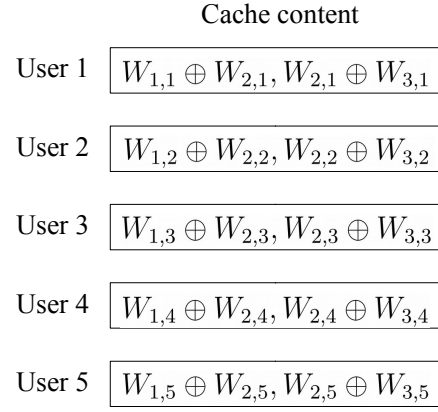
Cache content

User 1 $W_{1,1} \oplus W_{2,1}, W_{2,1} \oplus W_{3,1}$

User 2 $W_{1,2} \oplus W_{2,2}, W_{2,2} \oplus W_{3,2}$

User 3 $W_{1,3} \oplus W_{2,3}, W_{2,3} \oplus W_{3,3}$

User 4 $W_{1,4} \oplus W_{2,4}, W_{2,4} \oplus W_{3,4}$

User 5 $W_{1,5} \oplus W_{2,5}, W_{2,5} \oplus W_{3,5}$